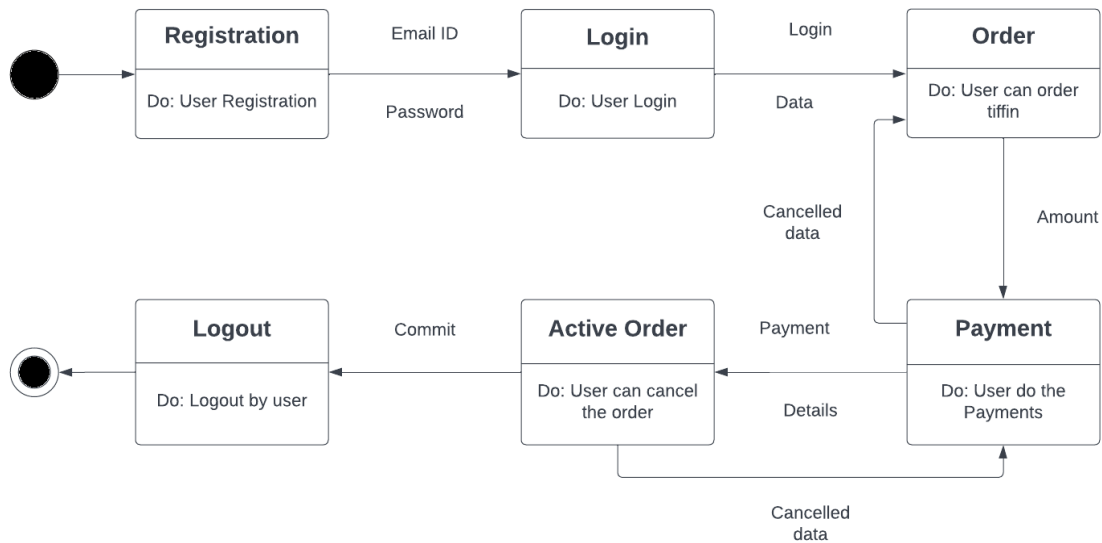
Registration

Do: User Registration

Email ID

Password

Login

Do: User Login

Login

Data

Order

Do: User can order tiffin

Cancelled data

Amount

Logout

Do: Logout by user

Commit

Active Order

Do: User can cancel the order

Payment

Details

Payment

Do: User do the Payments

Cancelled data